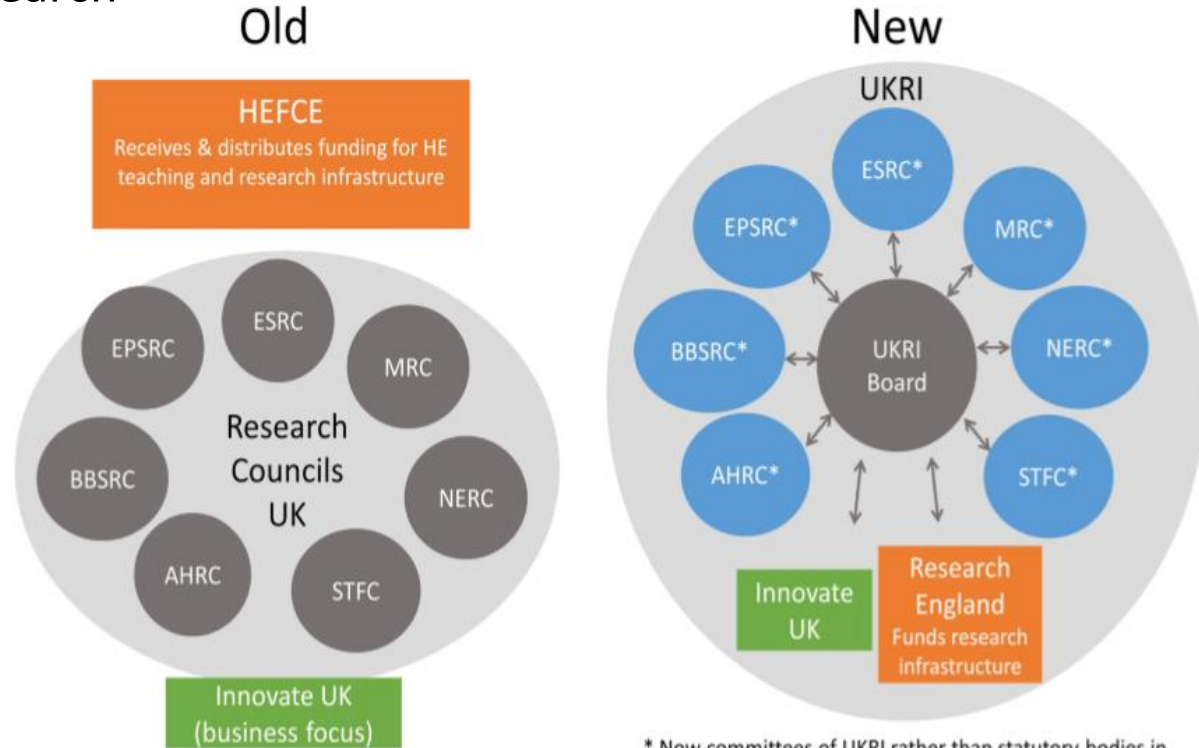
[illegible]

Old

HEFCE
Receives & distributes funding for HE teaching and research infrastructure

EPSRC
ESRC
MRC
Research Councils UK
BBSRC
NERC
AHRC
STFC

Innovate UK (business focus)

New

UKRI
ESRC*
EPSRC*
MRC*
BBSRC*
UKRI Board
NERC*
AHRC*
STFC*

Innovate UK

Research England
Funds research infrastructure

* Now committees of UKRI rather than statutory bodies in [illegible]